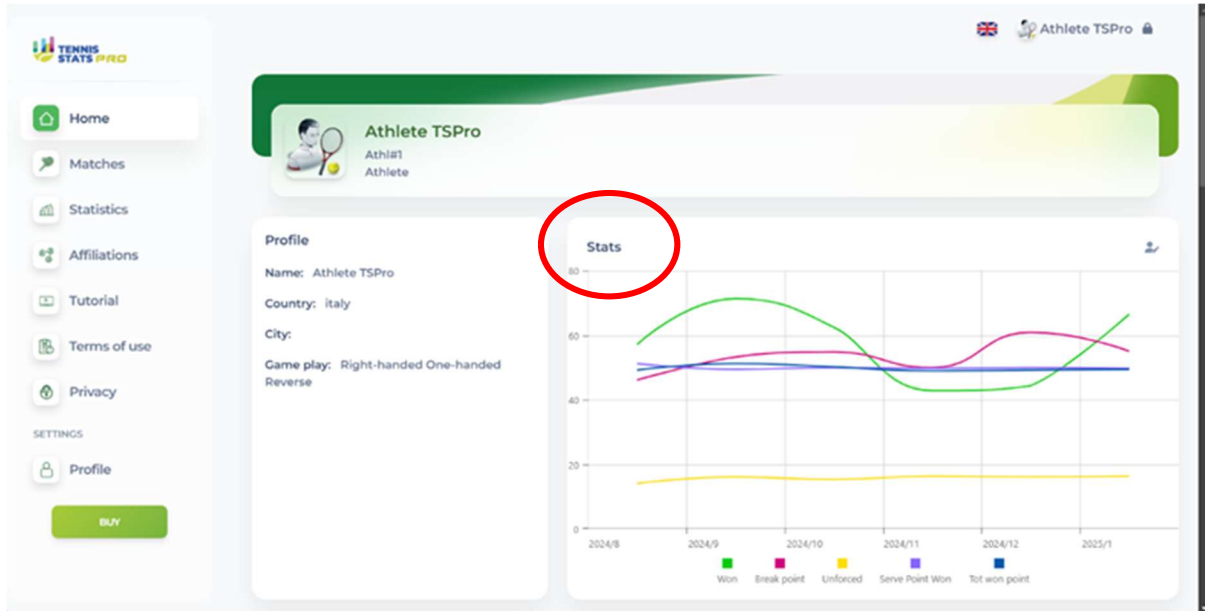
TENNIS STATS PRO

Home
Matches
Statistics
Affiliations
Tutorial
Terms of use
Privacy
SETTINGS
Profile
BUY

Athlete TSPro

Athlete TSPro
Athl#1
Athlete

Profile
Name: Athlete TSPro
Country: italy
City:
Game play: Right-handed One-handed Reverse

Stats
80
60
40
20
0
2024/8
2024/9
2024/10
2024/11
2024/12
2025/1
Won
Break point
Unforced
Serve Point Won
Tot won point